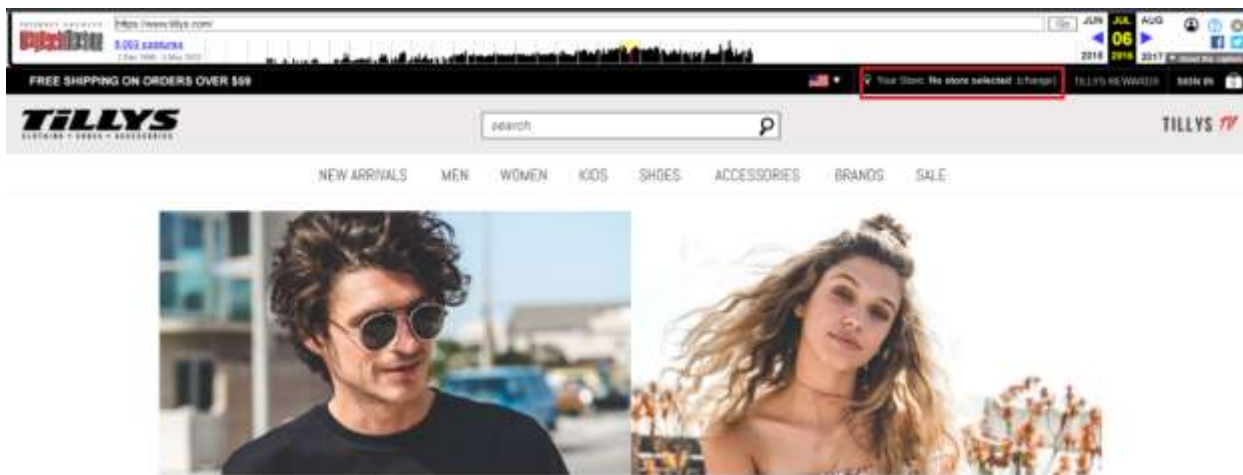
INTERNET ARCHIVE WayBackMachine https://www.tillys.com/ Go JUN JUL AUG
5,053 captures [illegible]
06
2015 2016 2017

FREE SHIPPING ON ORDERS OVER $50

Your Store: No store selected (change) TILLYS REWARDS SIGN IN

TiLLYS CLOTHING • SHOES • ACCESSORIES

search

TILLYS TV

NEW ARRIVALS MEN WOMEN KIDS SHOES ACCESSORIES BRANDS SALE